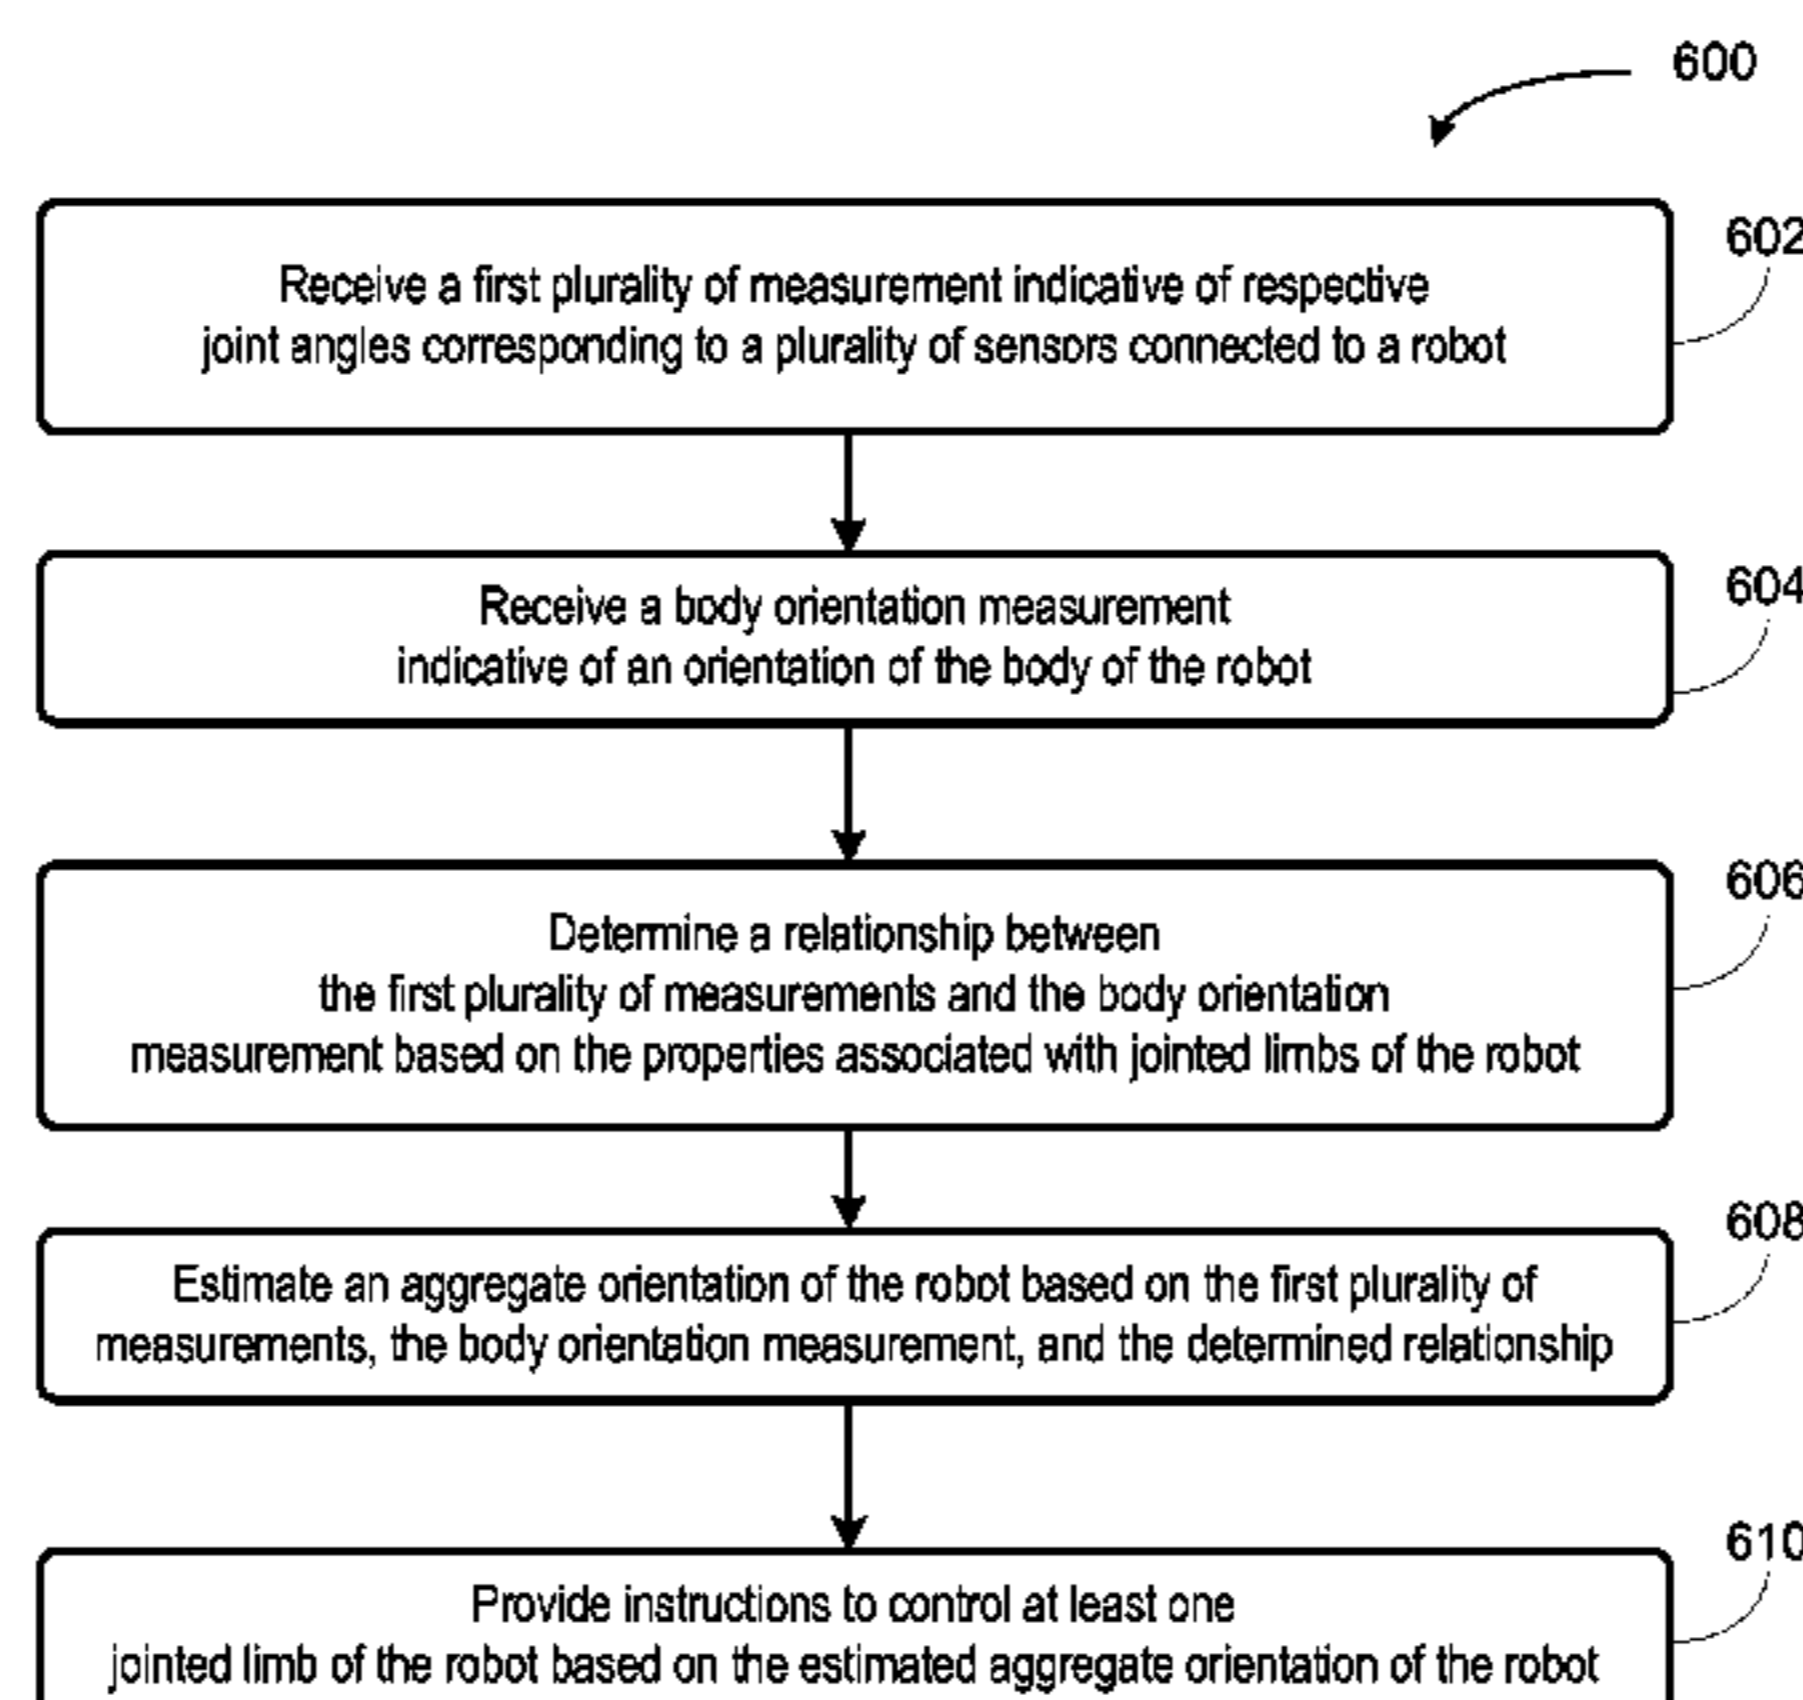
600

602
Receive a first plurality of measurement indicative of respective joint angles corresponding to a plurality of sensors connected to a robot

604
Receive a body orientation measurement indicative of an orientation of the body of the robot

606
Determine a relationship between the first plurality of measurements and the body orientation measurement based on the properties associated with jointed limbs of the robot

608
Estimate an aggregate orientation of the robot based on the first plurality of measurements, the body orientation measurement, and the determined relationship

610
Provide instructions to control at least one jointed limb of the robot based on the estimated aggregate orientation of the robot